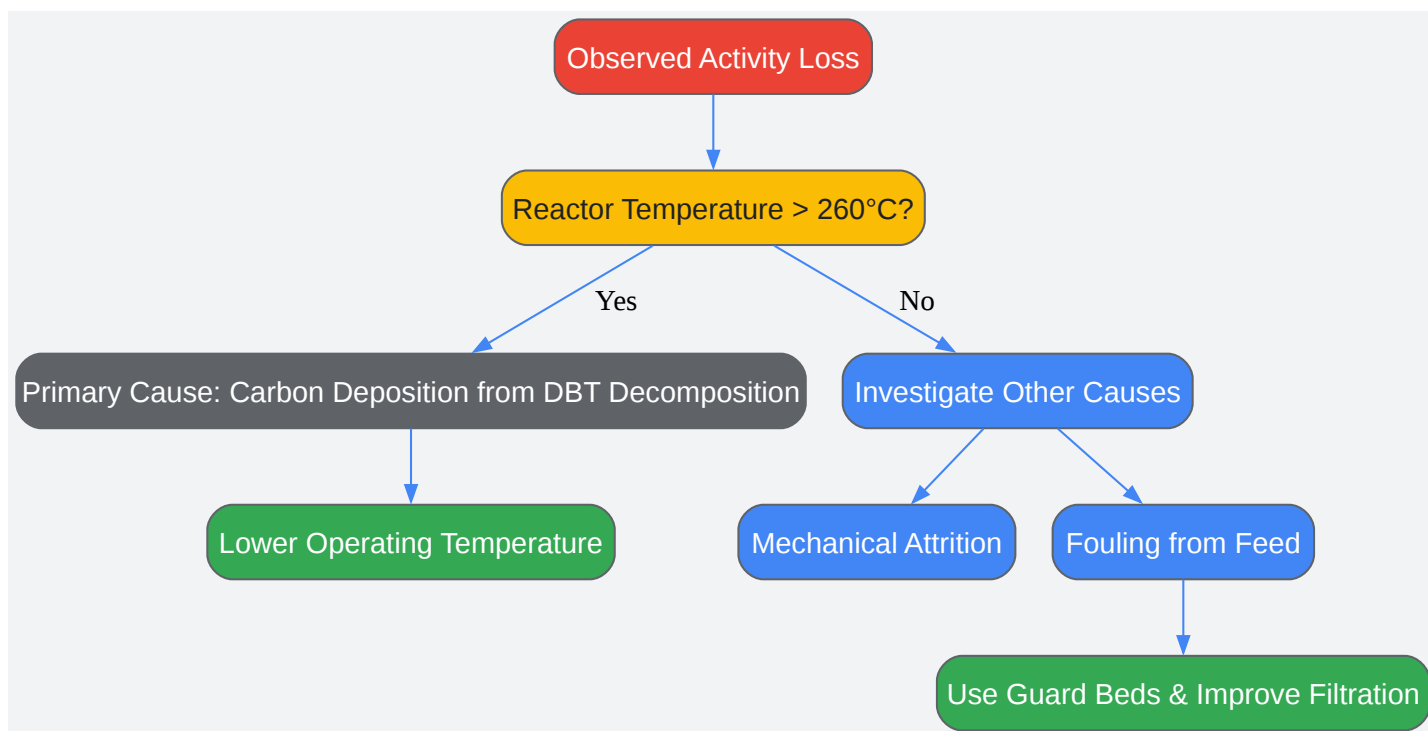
Observed Activity Loss

Reactor Temperature > 260°C?

Yes

No

Primary Cause: Carbon Deposition from DBT Decomposition

Investigate Other Causes

Lower Operating Temperature

Mechanical Attrition

Fouling from Feed

Use Guard Beds & Improve Filtration